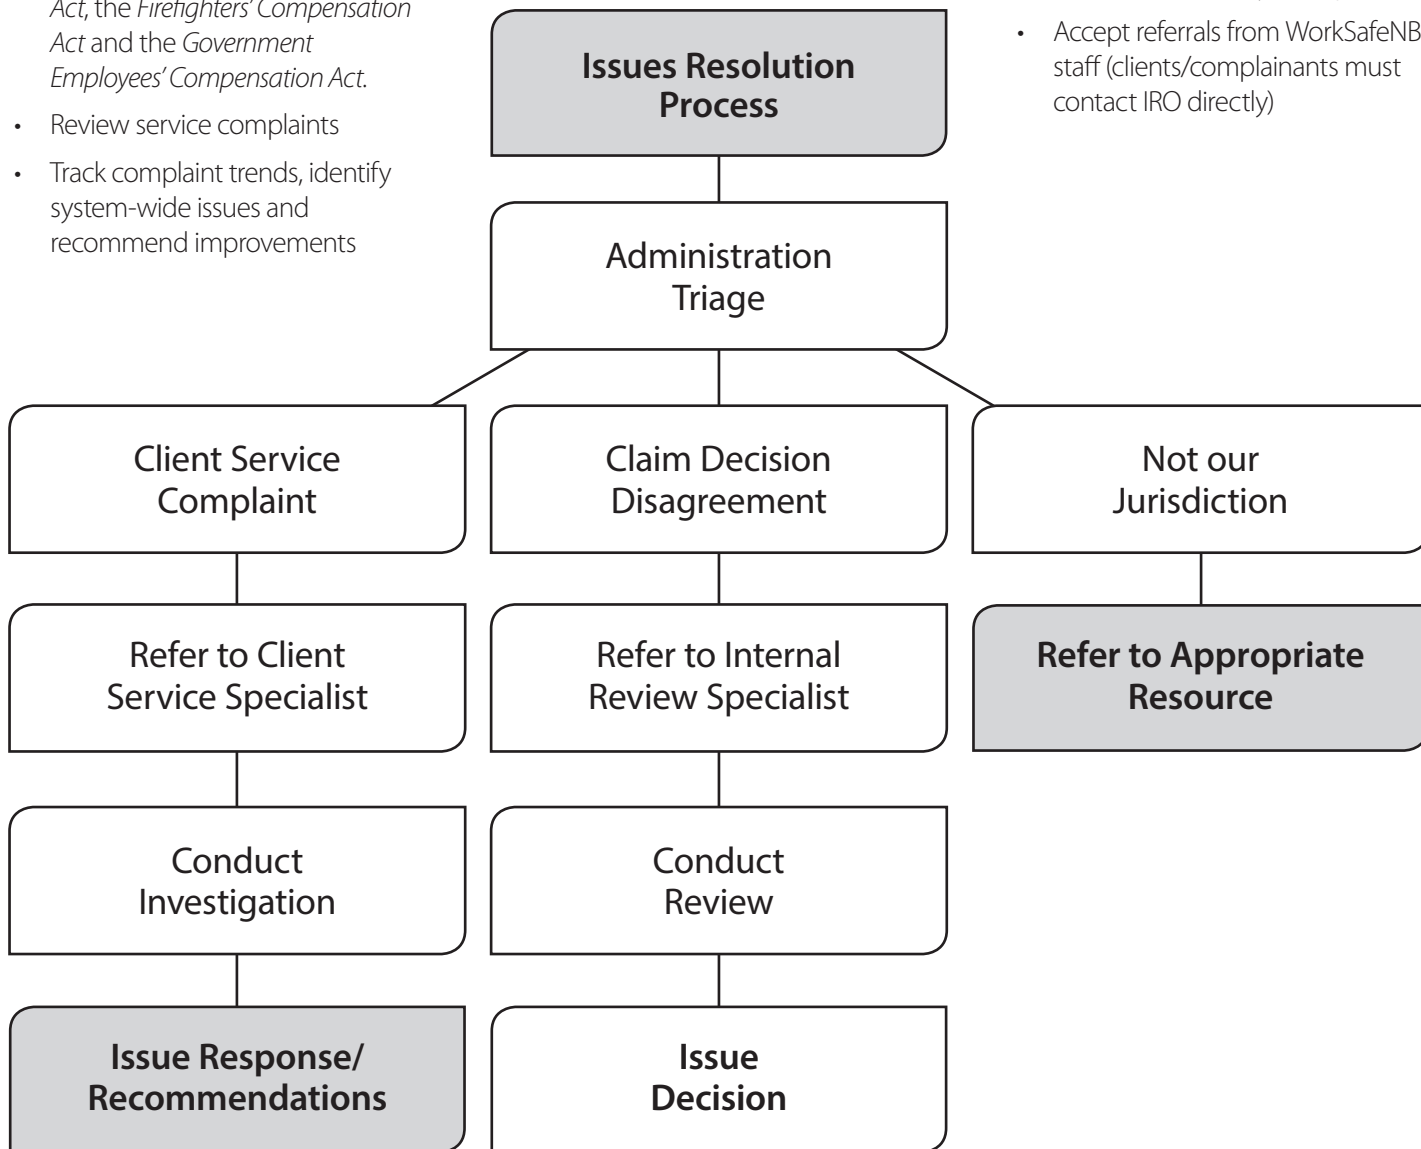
Act, the Firefighters' Compensation Act and the Government Employees' Compensation Act.

• Review service complaints

• Track complaint trends, identify system-wide issues and recommend improvements

• Accept referrals from WorkSafeNB staff (clients/complainants must contact IRO directly)

Issues Resolution Process

Administration Triage

Client Service Complaint

Claim Decision Disagreement

Not our Jurisdiction

Refer to Client Service Specialist

Refer to Internal Review Specialist

Refer to Appropriate Resource

Conduct Investigation

Conduct Review

Issue Response/ Recommendations

Issue Decision